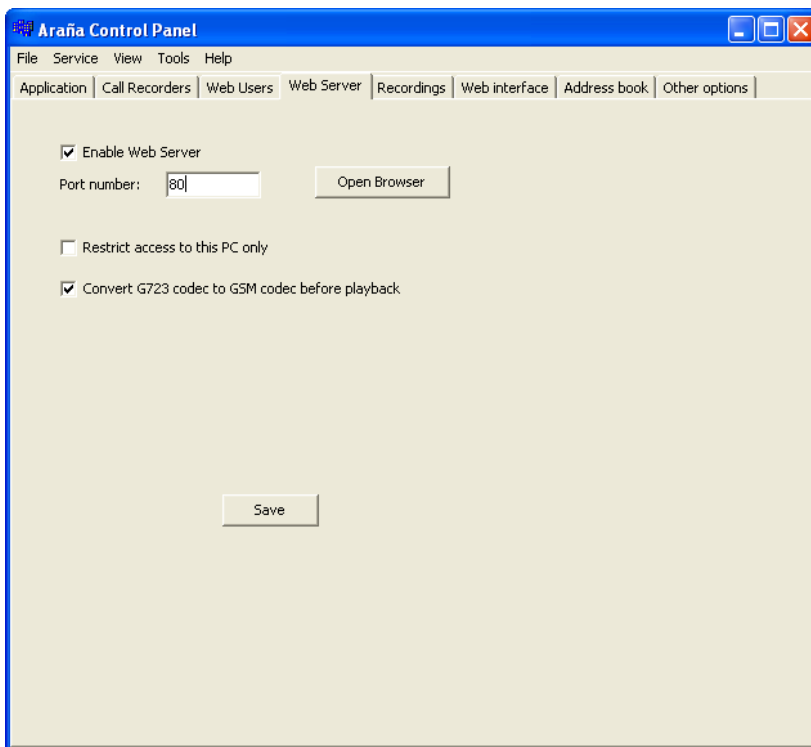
Araña Control Panel

File Service View Tools Help

Application | Call Recorders | Web Users | Web Server | Recordings | Web interface | Address book | Other options

☑ Enable Web Server

Port number: 80

Open Browser

☐ Restrict access to this PC only

☑ Convert G723 codec to GSM codec before playback

Save